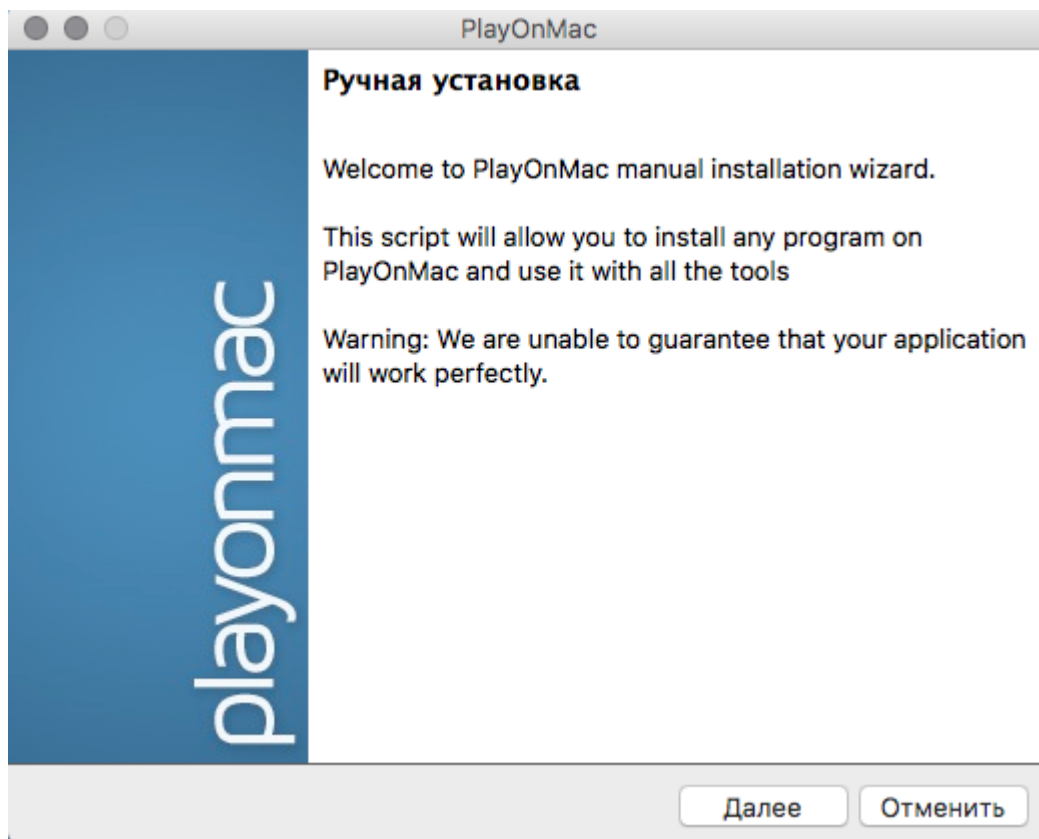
PlayOnMac

playonmac

Ручная установка

Welcome to PlayOnMac manual installation wizard.

This script will allow you to install any program on PlayOnMac and use it with all the tools

Warning: We are unable to guarantee that your application will work perfectly.

Далее Отменить